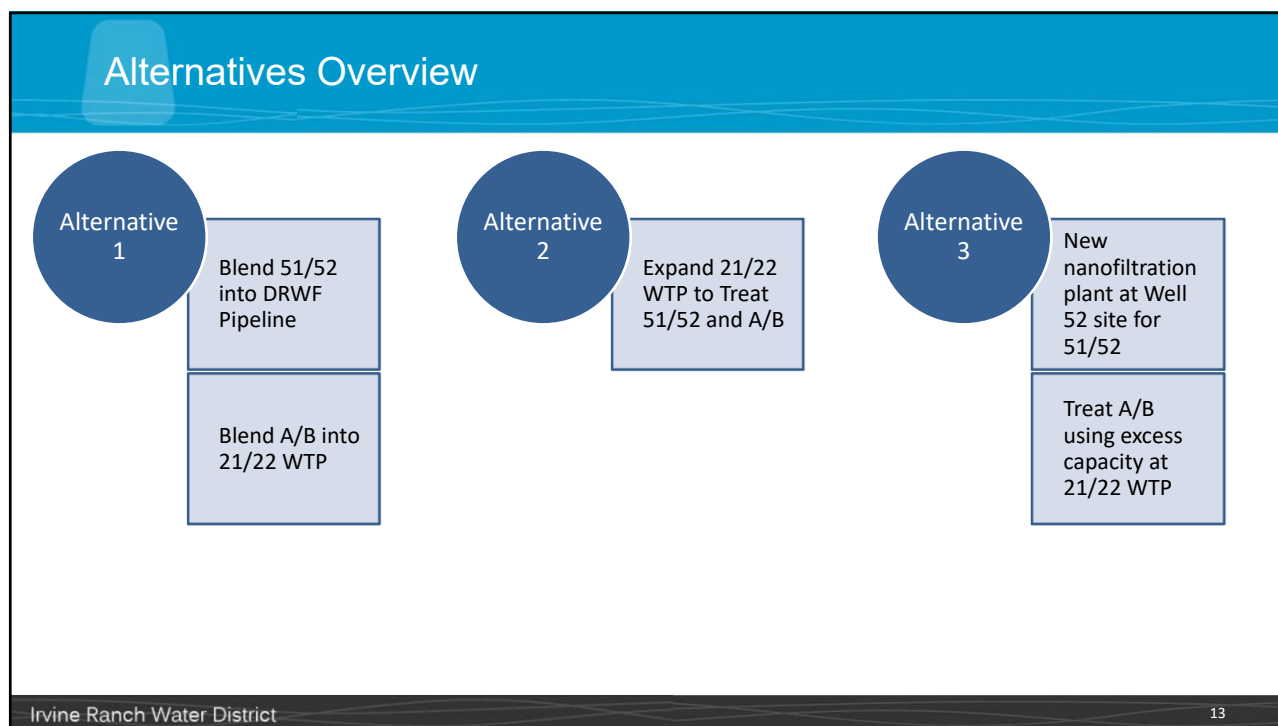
Alternatives Overview

Alternative 1

Blend 51/52 into DRWF Pipeline

Blend A/B into 21/22 WTP

Alternative 2

Expand 21/22 WTP to Treat 51/52 and A/B

Alternative 3

New nanofiltration plant at Well 52 site for 51/52

Treat A/B using excess capacity at 21/22 WTP

Irvine Ranch Water District

13